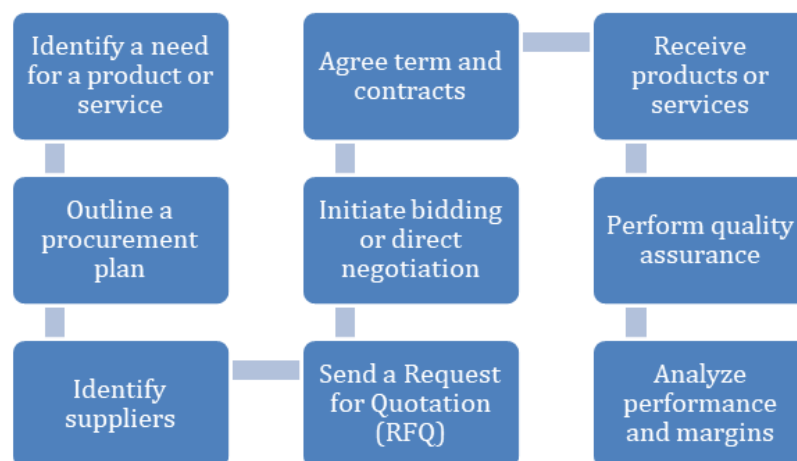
Identify a need for a product or service

Outline a procurement plan

Identify suppliers

Send a Request for Quotation (RFQ)

Initiate bidding or direct negotiation

Agree term and contracts

Receive products or services

Perform quality assurance

Analyze performance and margins